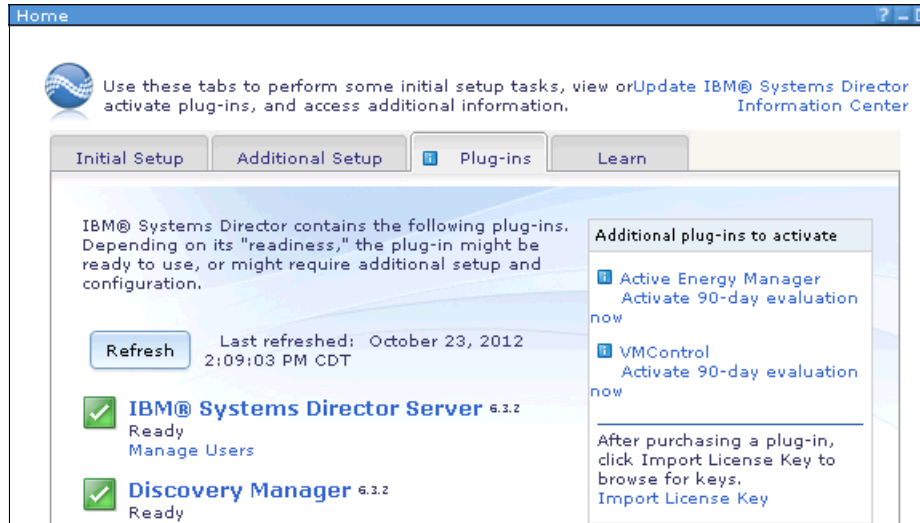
Home

Use these tabs to perform some initial setup tasks, view or activate plug-ins, and access additional information.

Update IBM® Systems Director Information Center

Initial Setup | Additional Setup | Plug-ins | Learn

IBM® Systems Director contains the following plug-ins. Depending on its "readiness," the plug-in might be ready to use, or might require additional setup and configuration.

Refresh

Last refreshed: October 23, 2012 2:09:03 PM CDT

IBM® Systems Director Server 6.3.2
Ready
Manage Users

Discovery Manager 6.3.2
Ready

Additional plug-ins to activate

Active Energy Manager
Activate 90-day evaluation now

VMControl
Activate 90-day evaluation now

After purchasing a plug-in, click Import License Key to browse for keys.
Import License Key